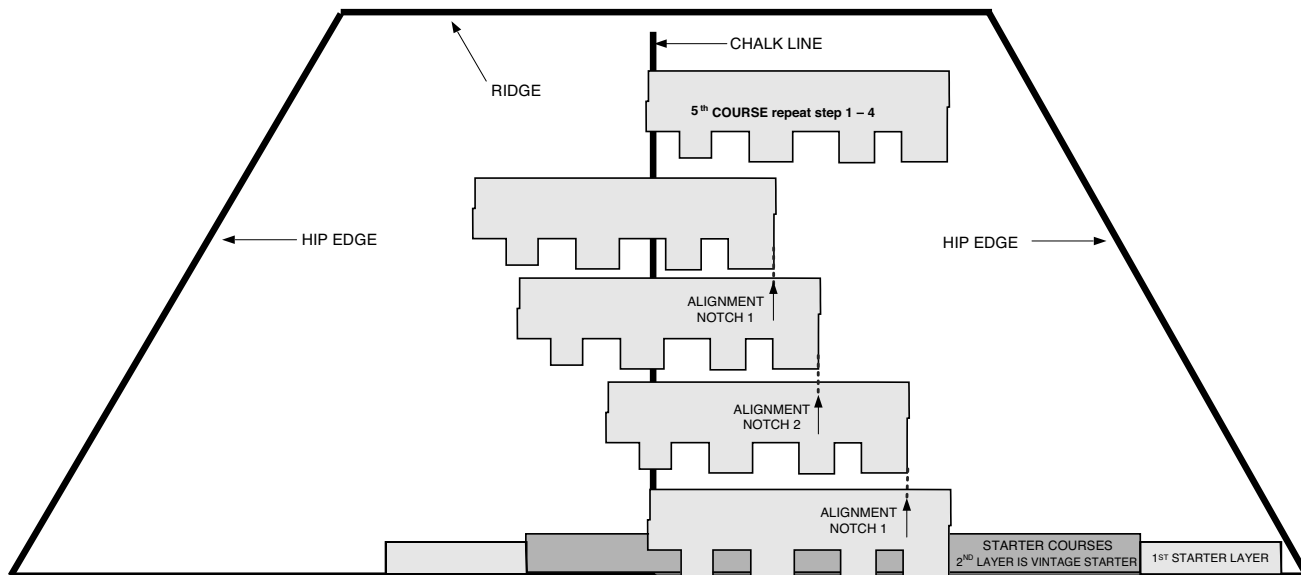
CHALK LINE

RIDGE

5$^{th}$ COURSE repeat step 1 – 4

HIP EDGE

HIP EDGE

ALIGNMENT NOTCH 1

ALIGNMENT NOTCH 2

ALIGNMENT NOTCH 1

STARTER COURSES
2$^{ND}$ LAYER IS VINTAGE STARTER

1$^{ST}$ STARTER LAYER